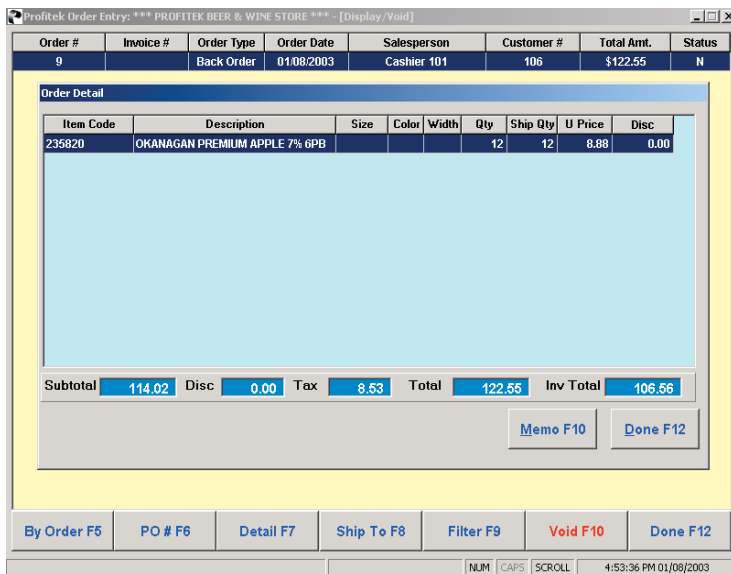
Profitek Order Entry: *** PROFITEK BEER & WINE STORE *** - [Display/Void]

| Order # | Invoice # | Order Type | Order Date | Salesperson | Customer # | Total Amt. | Status |
|---|---|---|---|---|---|---|---|
| 9 | | Back Order | 01/08/2003 | Cashier 101 | 106 | $122.55 | N |

Order Detail

| Item Code | Description | Size | Color | Width | Qty | Ship Qty | U Price | Disc |
|---|---|---|---|---|---|---|---|---|
| 235820 | OKANAGAN PREMIUM APPLE 7% 6PB | | | | 12 | 12 | 8.88 | 0.00 |

Subtotal 114.02 Disc 0.00 Tax 8.53 Total 122.55 Inv Total 106.56

Memo F10 Done F12

By Order F5 PO # F6 Detail F7 Ship To F8 Filter F9 Void F10 Done F12

NUM CAPS SCROLL 4:53:36 PM 01/08/2003